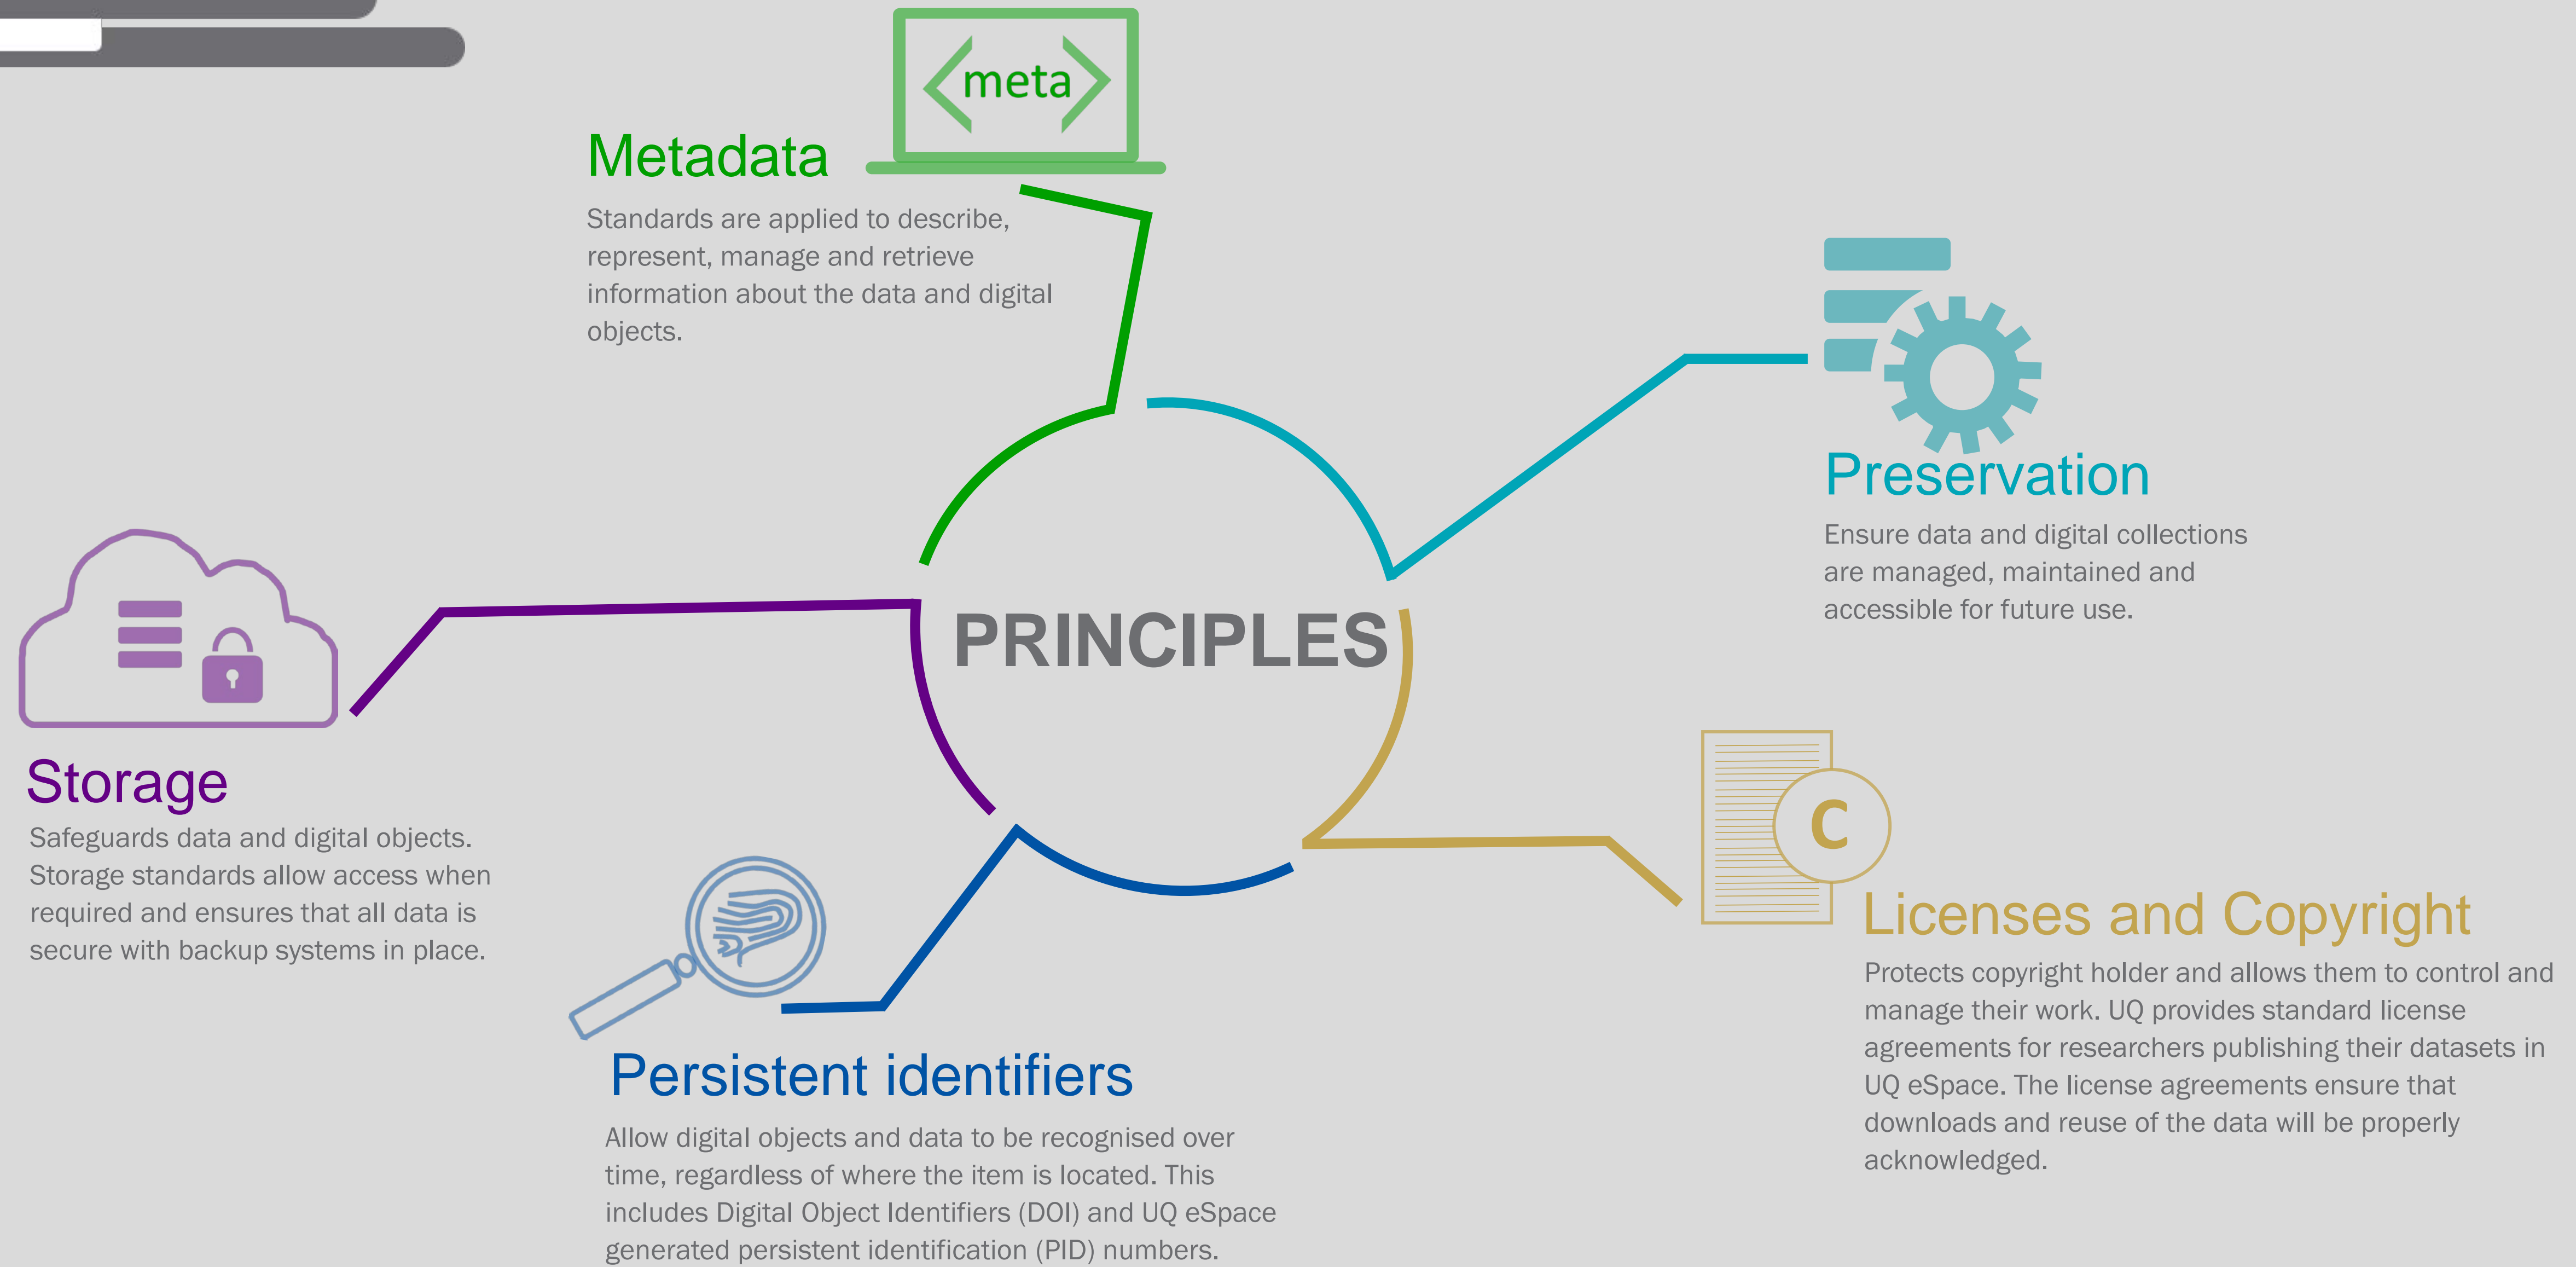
meta

Metadata

Standards are applied to describe, represent, manage and retrieve information about the data and digital objects.

Preservation

Ensure data and digital collections are managed, maintained and accessible for future use.

PRINCIPLES

Storage

Safeguards data and digital objects. Storage standards allow access when required and ensures that all data is secure with backup systems in place.

C

Licenses and Copyright

Protects copyright holder and allows them to control and manage their work. UQ provides standard license agreements for researchers publishing their datasets in UQ eSpace. The license agreements ensure that downloads and reuse of the data will be properly acknowledged.

Persistent identifiers

Allow digital objects and data to be recognised over time, regardless of where the item is located. This includes Digital Object Identifiers (DOI) and UQ eSpace generated persistent identification (PID) numbers.